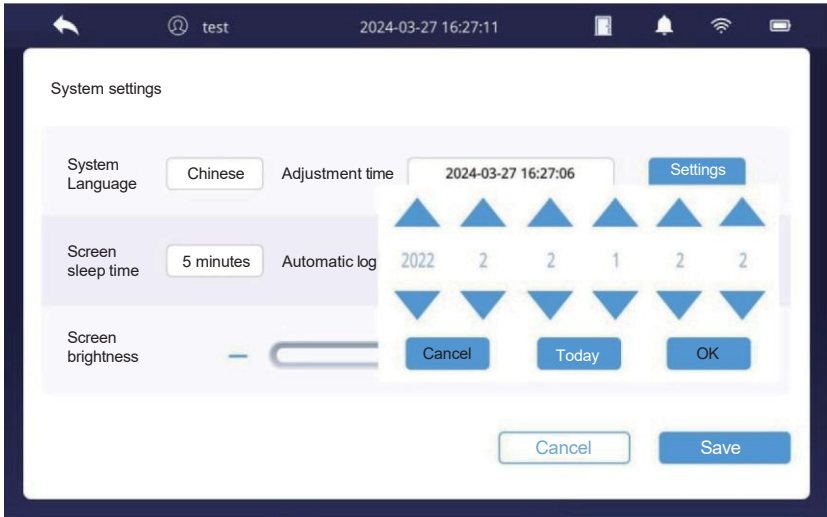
test 2024-03-27 16:27:11

System settings

System Language
Chinese
Adjustment time
2024-03-27 16:27:06
Settings

Screen sleep time
5 minutes
Automatic log

2022 2 2 1 2 2

Screen brightness

Cancel
Today
OK

Cancel
Save